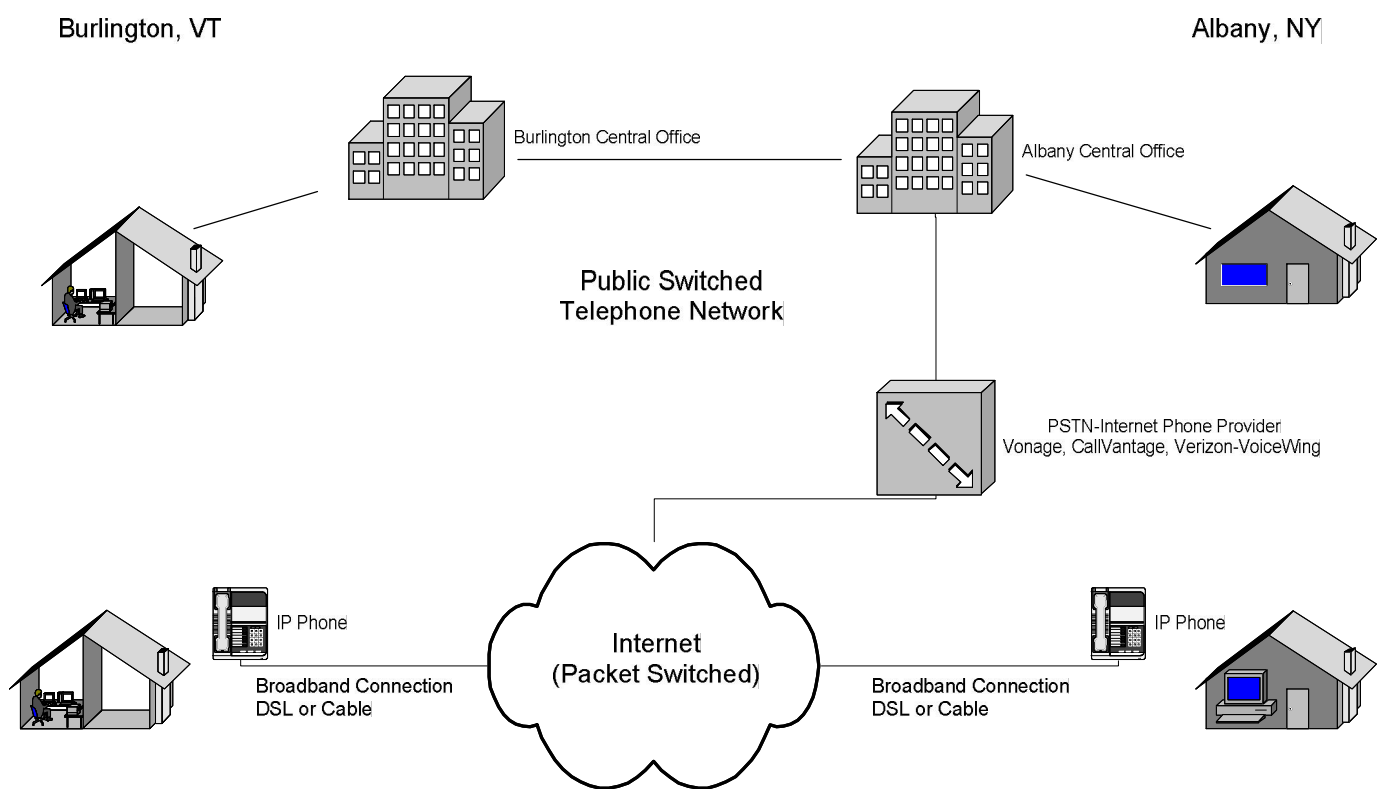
Burlington, VT

Albany, NY

Burlington Central Office

Albany Central Office

Public Switched Telephone Network

PSTN-Internet Phone Provider
Vonage, CallVantage, Verizon-VoiceWing

IP Phone

IP Phone

Internet
(Packet Switched)

Broadband Connection
DSL or Cable

Broadband Connection
DSL or Cable